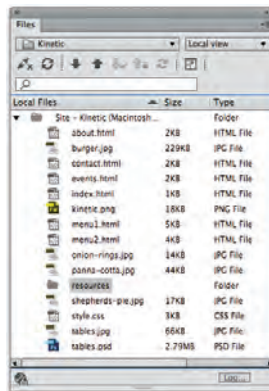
Files

Kinetic | Local view

| Local Files | Size | Type |
|---|---|---|
| Site - Kinetic (Macintosh... | | Folder |
| about.html | 2KB | HTML File |
| burger.jpg | 229KB | JPG File |
| contact.html | 2KB | HTML File |
| events.html | 2KB | HTML File |
| index.html | 1KB | HTML File |
| kinetic.png | 18KB | PNG File |
| menu1.html | 5KB | HTML File |
| menu2.html | 4KB | HTML File |
| onion-rings.jpg | 14KB | JPG File |
| panna-cotta.jpg | 44KB | JPG File |
| resources | | Folder |
| shepherds-pie.jpg | 17KB | JPG File |
| style.css | 3KB | CSS File |
| tables.jpg | 66KB | JPG File |
| tables.psd | 2.79MB | PSD File |

Log...